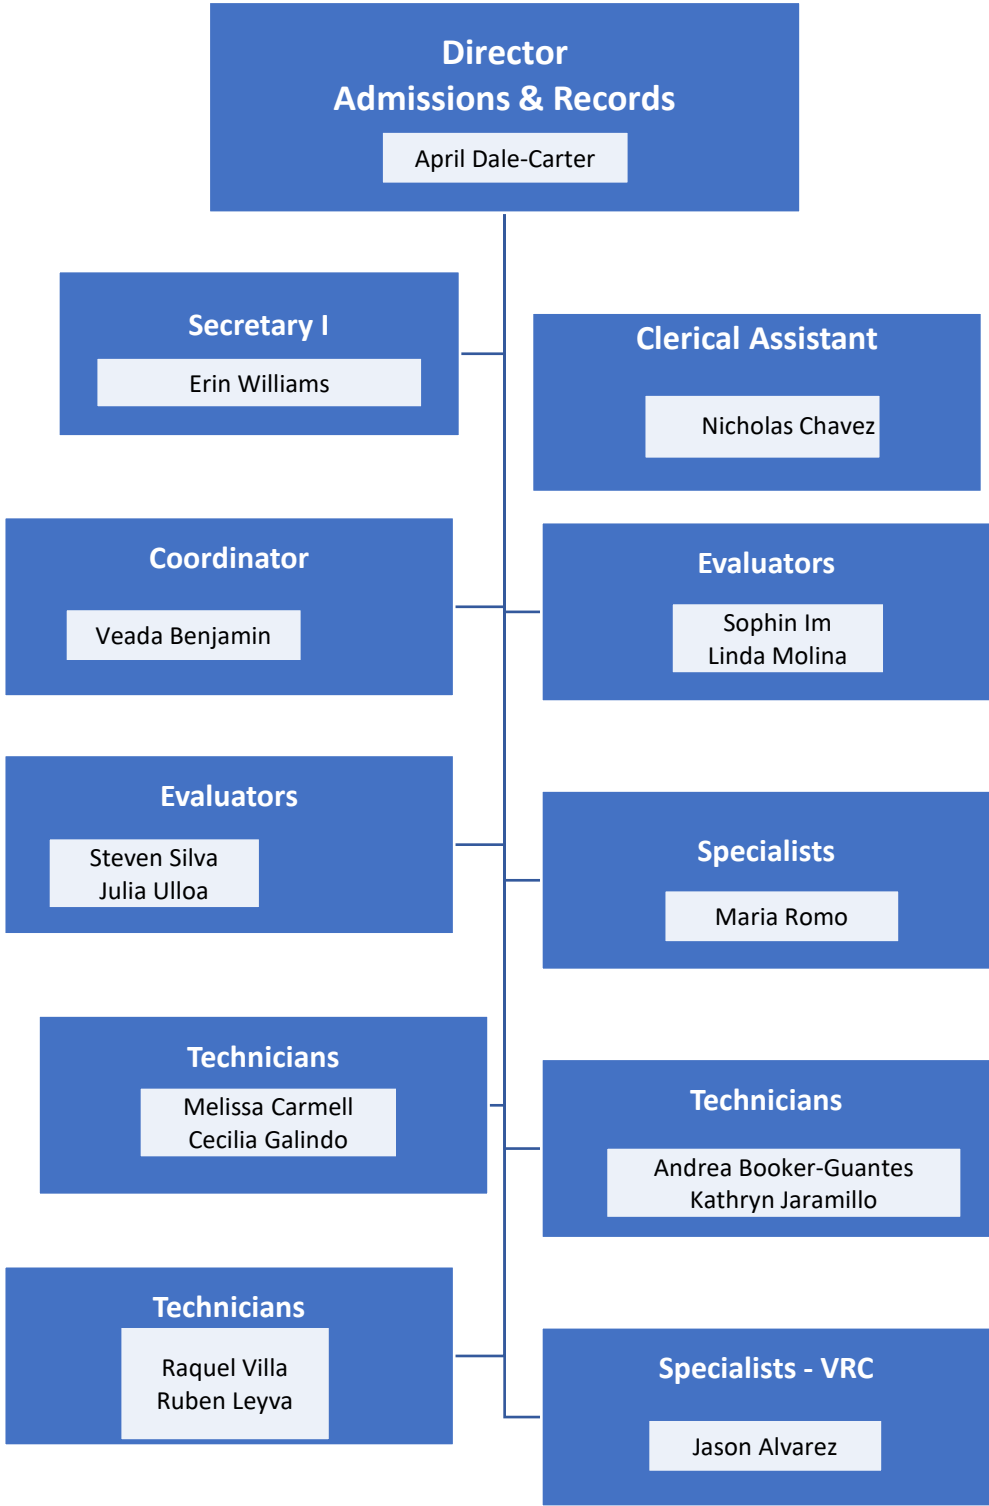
Director
Admissions & Records

April Dale-Carter

Secretary I

Erin Williams

Clerical Assistant

Nicholas Chavez

Coordinator

Veada Benjamin

Evaluators

Sophin Im
Linda Molina

Evaluators

Steven Silva
Julia Ulloa

Specialists

Maria Romo

Technicians

Melissa Carmell
Cecilia Galindo

Technicians

Andrea Booker-Guantes
Kathryn Jaramillo

Technicians

Raquel Villa
Ruben Leyva

Specialists - VRC

Jason Alvarez